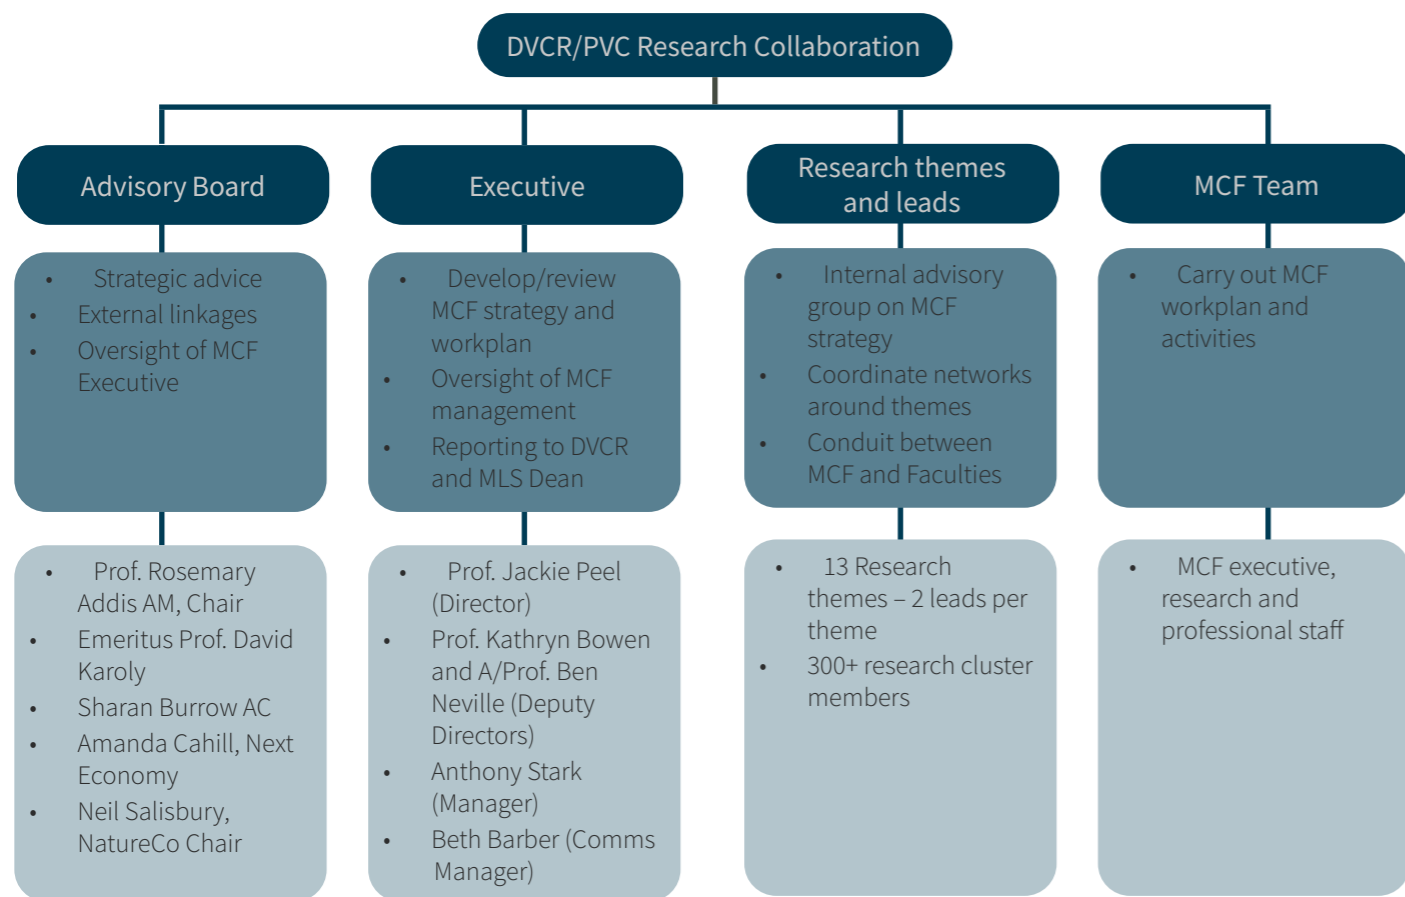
DVCR/PVC Research Collaboration

Advisory Board

- Strategic advice
- External linkages
- Oversight of MCF Executive

- Prof. Rosemary Addis AM, Chair
- Emeritus Prof. David Karoly
- Sharan Burrow AC
- Amanda Cahill, Next Economy
- Neil Salisbury, NatureCo Chair

Executive

- Develop/review MCF strategy and workplan
- Oversight of MCF management
- Reporting to DVCR and MLS Dean

- Prof. Jackie Peel (Director)
- Prof. Kathryn Bowen and A/Prof. Ben Neville (Deputy Directors)
- Anthony Stark (Manager)
- Beth Barber (Comms Manager)

Research themes and leads

- Internal advisory group on MCF strategy
- Coordinate networks around themes
- Conduit between MCF and Faculties

- 13 Research themes – 2 leads per theme
- 300+ research cluster members

MCF Team

- Carry out MCF workplan and activities

- MCF executive, research and professional staff